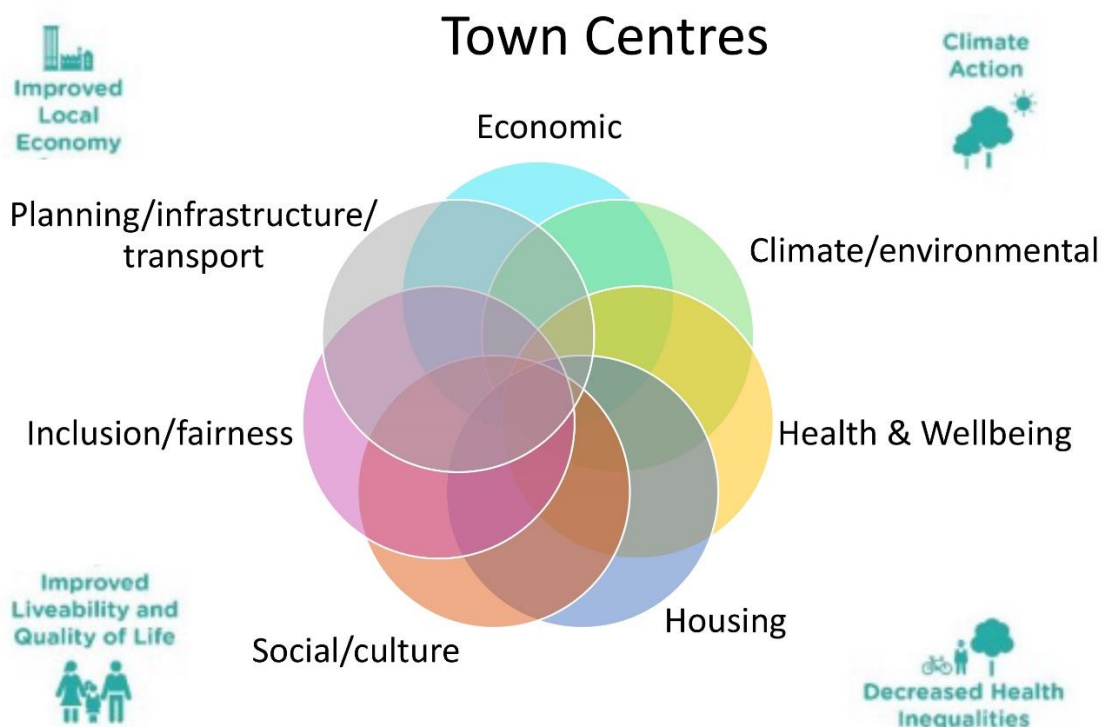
Town Centres

Improved Local Economy

Climate Action

Economic

Planning/infrastructure/ transport

Climate/environmental

Inclusion/fairness

Health & Wellbeing

Housing

Social/culture

Improved Liveability and Quality of Life

Decreased Health Inequalities